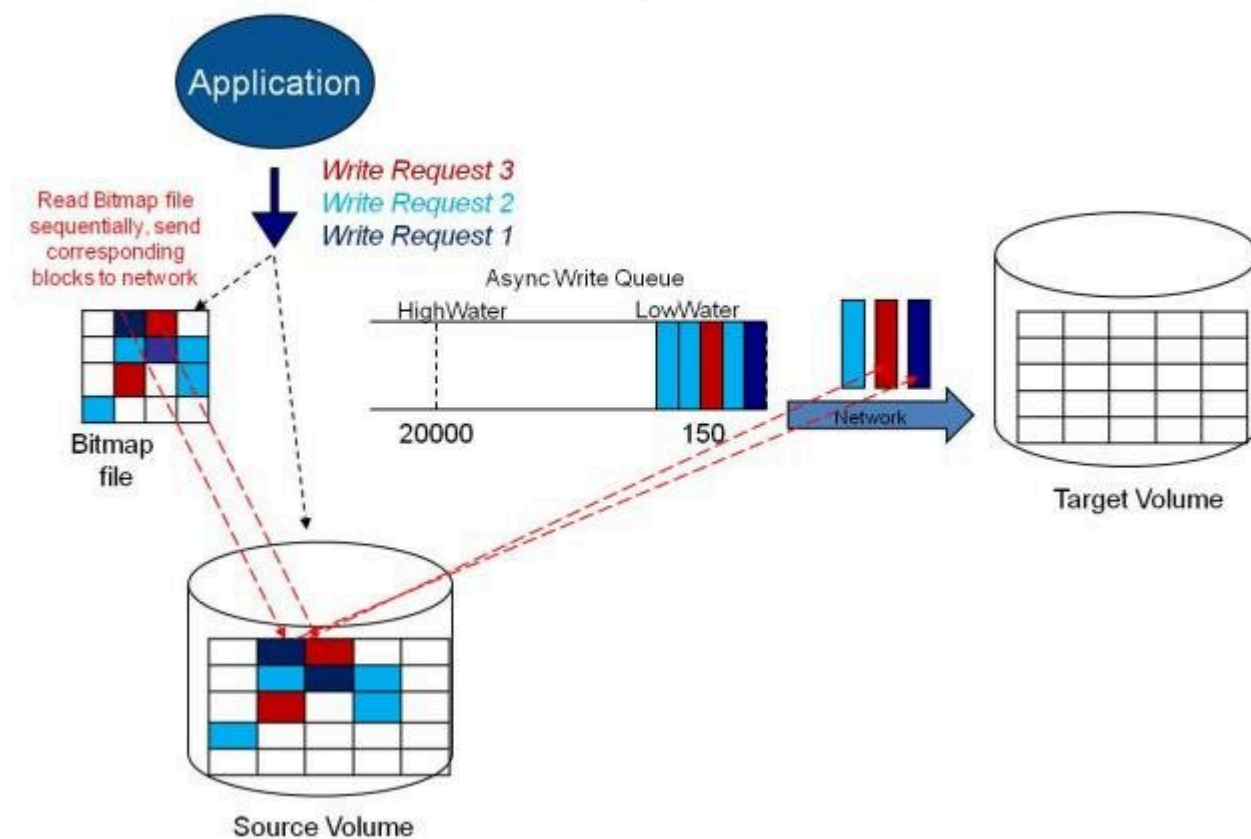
Application

Write Request 3
Write Request 2
Write Request 1

Read Bitmap file sequentially, send corresponding blocks to network

Async Write Queue

HighWater

LowWater

20000

150

Network

Bitmap file

Target Volume

Source Volume